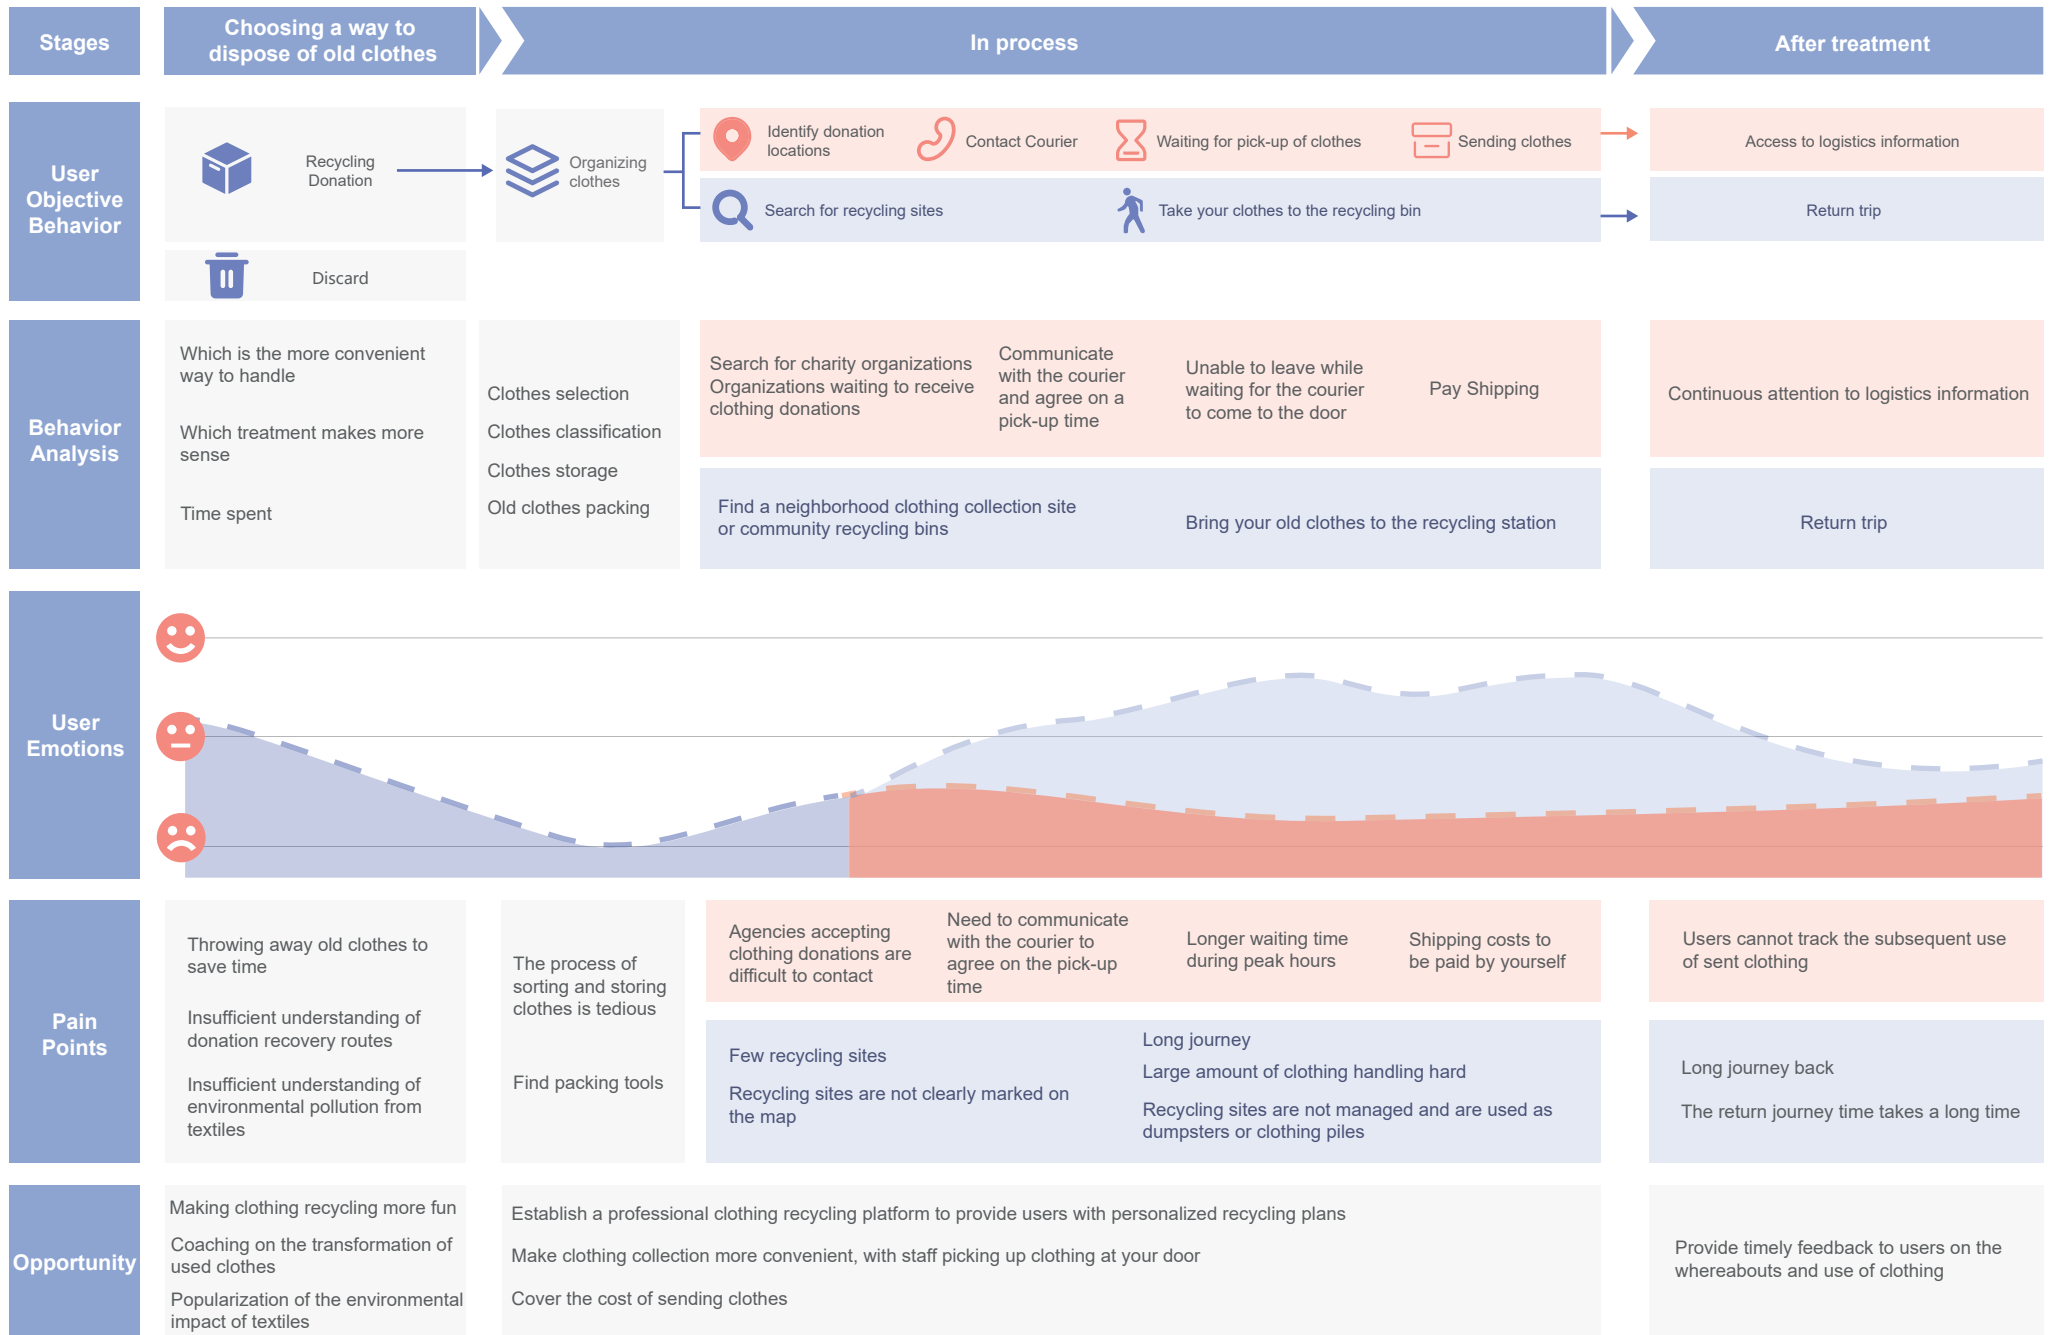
Stages

Choosing a way to dispose of old clothes

In process

After treatment

User Objective Behavior

Recycling Donation

Discard

Organizing clothes

Identify donation locations

Contact Courier

Waiting for pick-up of clothes

Sending clothes

Search for recycling sites

Take your clothes to the recycling bin

Access to logistics information

Return trip

Behavior Analysis

Which is the more convenient way to handle

Which treatment makes more sense

Time spent

Clothes selection

Clothes classification

Clothes storage

Old clothes packing

Search for charity organizations Organizations waiting to receive clothing donations

Communicate with the courier and agree on a pick-up time

Unable to leave while waiting for the courier to come to the door

Pay Shipping

Find a neighborhood clothing collection site or community recycling bins

Bring your old clothes to the recycling station

Continuous attention to logistics information

Return trip

User Emotions

Pain Points

Throwing away old clothes to save time

Insufficient understanding of donation recovery routes

Insufficient understanding of environmental pollution from textiles

The process of sorting and storing clothes is tedious

Find packing tools

Agencies accepting clothing donations are difficult to contact

Need to communicate with the courier to agree on the pick-up time

Longer waiting time during peak hours

Shipping costs to be paid by yourself

Few recycling sites

Recycling sites are not clearly marked on the map

Long journey

Large amount of clothing handling hard

Recycling sites are not managed and are used as dumpsters or clothing piles

Users cannot track the subsequent use of sent clothing

Long journey back

The return journey time takes a long time

Opportunity

Making clothing recycling more fun

Coaching on the transformation of used clothes

Popularization of the environmental impact of textiles

Establish a professional clothing recycling platform to provide users with personalized recycling plans

Make clothing collection more convenient, with staff picking up clothing at your door

Cover the cost of sending clothes

Provide timely feedback to users on the whereabouts and use of clothing